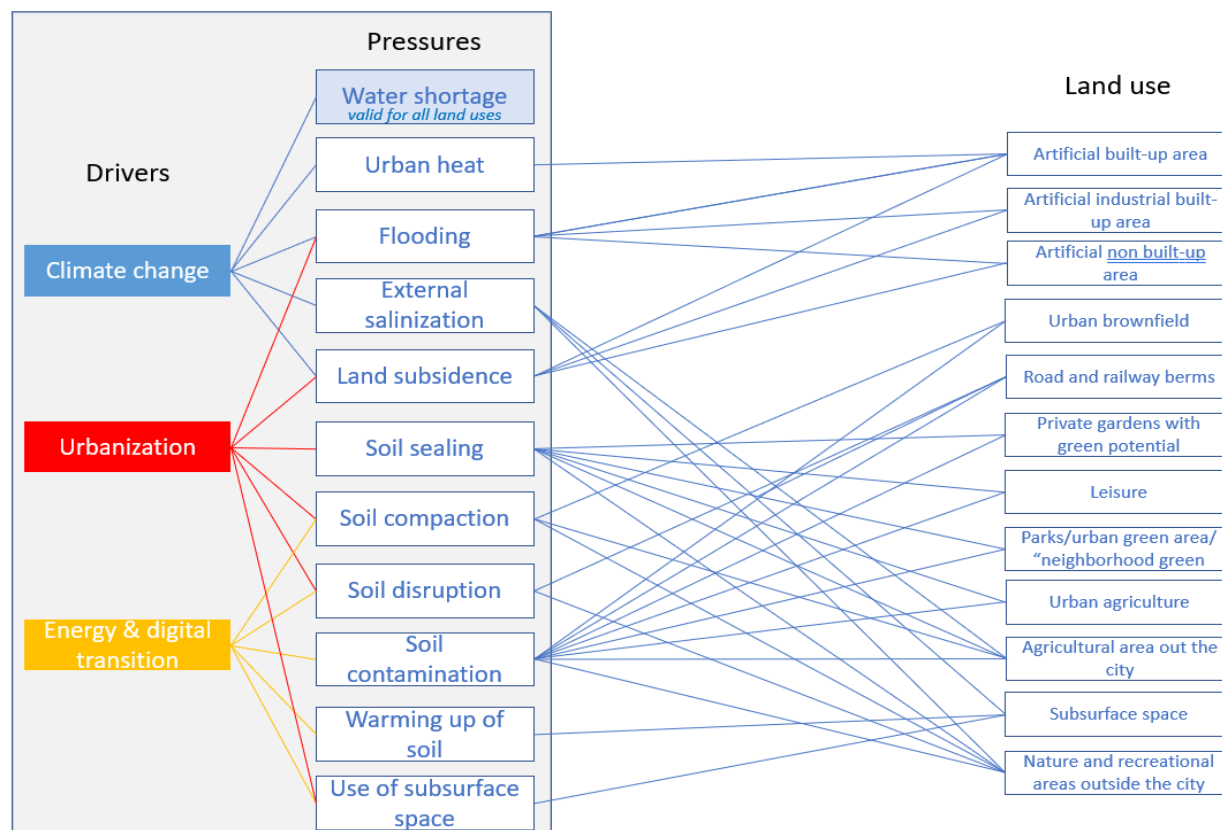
Pressures

Land use

Drivers

Water shortage
valid for all land uses

Urban heat

Flooding

External salinization

Land subsidence

Soil sealing

Soil compaction

Soil disruption

Soil contamination

Warming up of soil

Use of subsurface space

Climate change

Urbanization

Energy & digital transition

Artificial built-up area

Artificial industrial built-up area

Artificial non built-up area

Urban brownfield

Road and railway berms

Private gardens with green potential

Leisure

Parks/urban green area/ "neighborhood green

Urban agriculture

Agricultural area out the city

Subsurface space

Nature and recreational areas outside the city